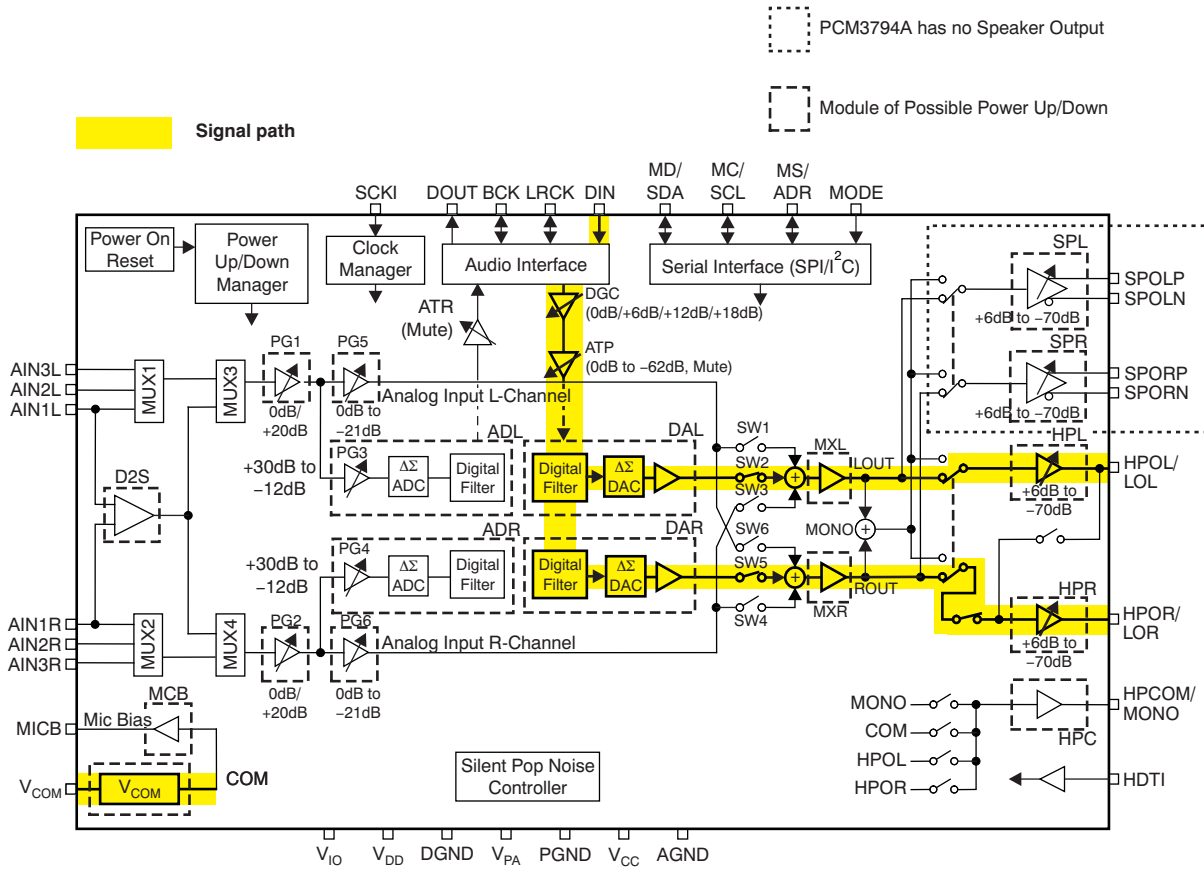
PCM3794A has no Speaker Output

Module of Possible Power Up/Down

Signal path

SCKI DOUT BCK LRCK DIN MD/ SDA MC/ SCL MS/ ADR MODE

Power On Reset

Power Up/Down Manager

Clock Manager

Audio Interface

Serial Interface (SPI/I$^2$C)

SPL

SPOLP

SPOLN

+6dB to −70dB

SPR

SPORP

SPORN

+6dB to −70dB

DGC (0dB/+6dB/+12dB/+18dB)

ATP (0dB to −62dB, Mute)

ATR (Mute)

AIN3L AIN2L AIN1L

MUX1 MUX3

PG1 0dB/ +20dB

PG5 0dB to −21dB

Analog Input L-Channel

ADL

DAL

SW1 SW2 SW3

MXL

LOUT

HPL

HPOL/ LOL

+6dB to −70dB

D2S

+30dB to −12dB

PG3

ΔΣ ADC

Digital Filter

Digital Filter

ΔΣ DAC

MONO

SW6

ADR

DAR

+30dB to −12dB

PG4

ΔΣ ADC

Digital Filter

Digital Filter

ΔΣ DAC

SW5

ROUT

MXR

SW4

HPR

HPOR/ LOR

+6dB to −70dB

AIN1R AIN2R AIN3R

MUX2 MUX4

PG2 0dB/ +20dB

PG6 0dB to −21dB

Analog Input R-Channel

MCB

MICB

Mic Bias

$V_{COM}$

$V_{COM}$

COM

Silent Pop Noise Controller

MONO

COM

HPOL

HPOR

HPC

HPCOM/ MONO

HDTI

$V_{IO}$ $V_{DD}$ DGND $V_{PA}$ PGND $V_{CC}$ AGND